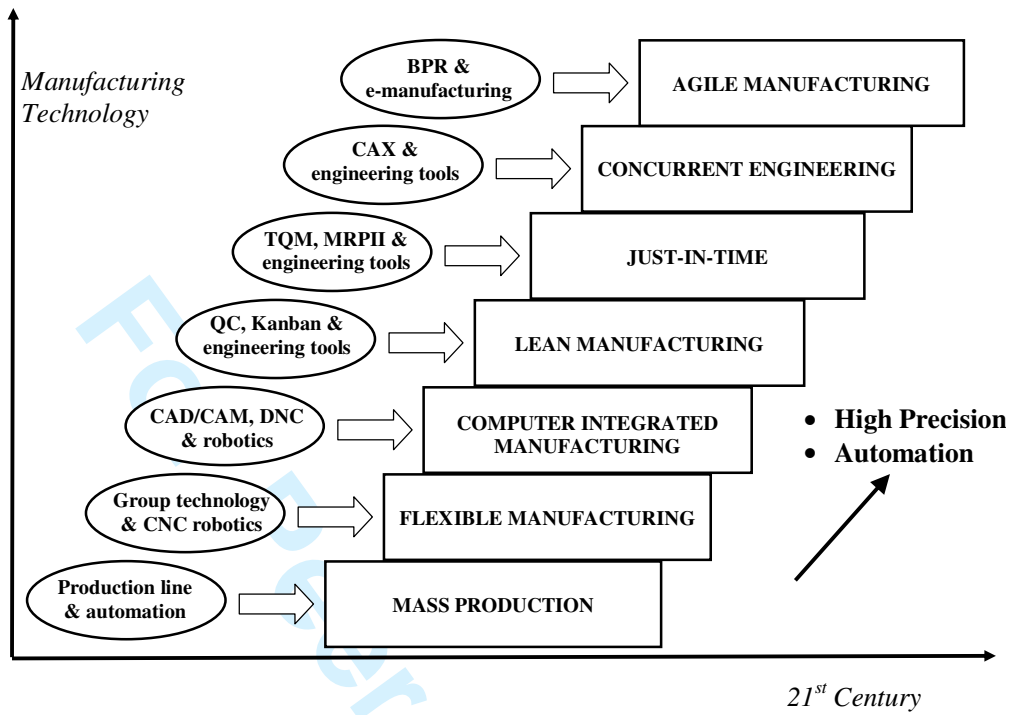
Manufacturing Technology

BPR & e-manufacturing

AGILE MANUFACTURING

CAX & engineering tools

CONCURRENT ENGINEERING

TQM, MRPII & engineering tools

JUST-IN-TIME

QC, Kanban & engineering tools

LEAN MANUFACTURING

CAD/CAM, DNC & robotics

COMPUTER INTEGRATED MANUFACTURING

• High Precision
• Automation

Group technology & CNC robotics

FLEXIBLE MANUFACTURING

Production line & automation

MASS PRODUCTION

For Peer

$21^{st}$ Century